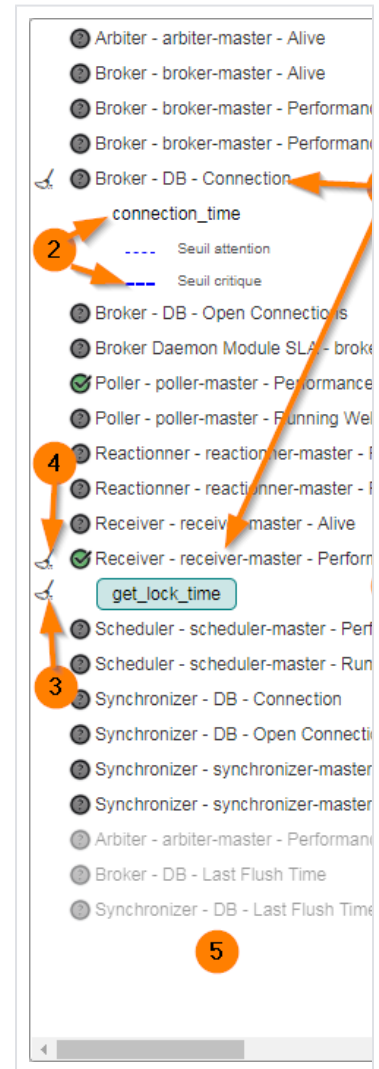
Arbiter - arbiter-master - Alive
Broker - broker-master - Alive
Broker - broker-master - Performanc
Broker - broker-master - Performanc
Broker - DB - Connection
connection_time
2
Seuil attention
Seuil critique
Broker - DB - Open Connections
Broker Daemon Module SLA - broke
Poller - poller-master - Performance
Poller - poller-master - Running Wel
4
Reactionner - reactionner-master - F
Reactionner - reactionner-master - F
Receiver - receiver-master - Alive
Receiver - receiver-master - Perform
get_lock_time
Scheduler - scheduler-master - Perf
3
Scheduler - scheduler-master - Run
Synchronizer - DB - Connection
Synchronizer - DB - Open Connectio
Synchronizer - synchronizer-master
Synchronizer - synchronizer-master
Arbiter - arbiter-master - Performanc
Broker - DB - Last Flush Time
Synchronizer - DB - Last Flush Time
5